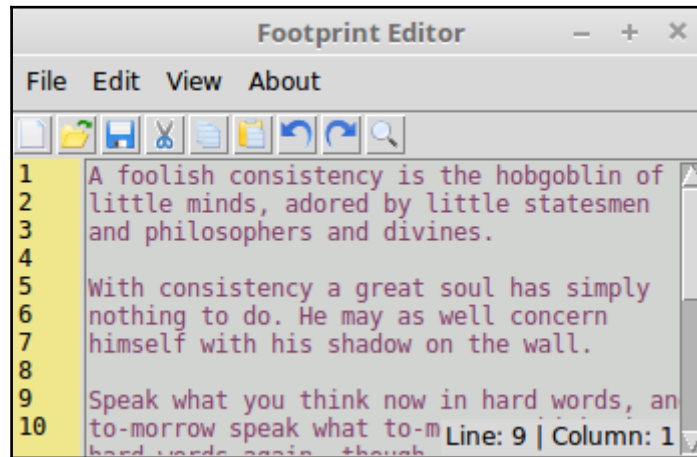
Footprint Editor

File Edit View About

1 A foolish consistency is the hobgoblin of
2 little minds, adored by little statesmen
3 and philosophers and divines.
4
5 With consistency a great soul has simply
6 nothing to do. He may as well concern
7 himself with his shadow on the wall.
8
9 Speak what you think now in hard words, an
10 to-morrow speak what to-m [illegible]

Line: 9 | Column: 1